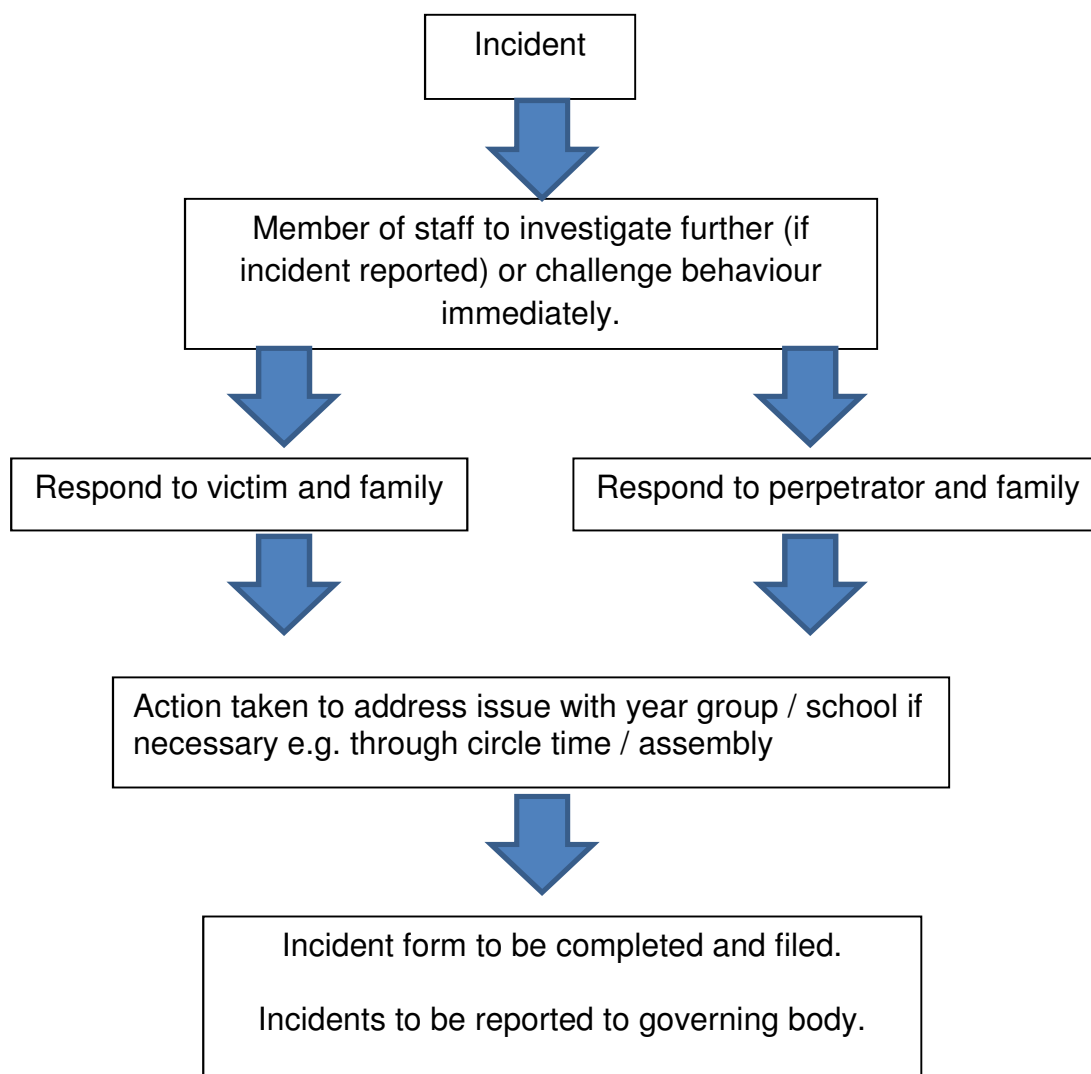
Incident

Member of staff to investigate further (if incident reported) or challenge behaviour immediately.

Respond to victim and family

Respond to perpetrator and family

Action taken to address issue with year group / school if necessary e.g. through circle time / assembly

Incident form to be completed and filed.

Incidents to be reported to governing body.